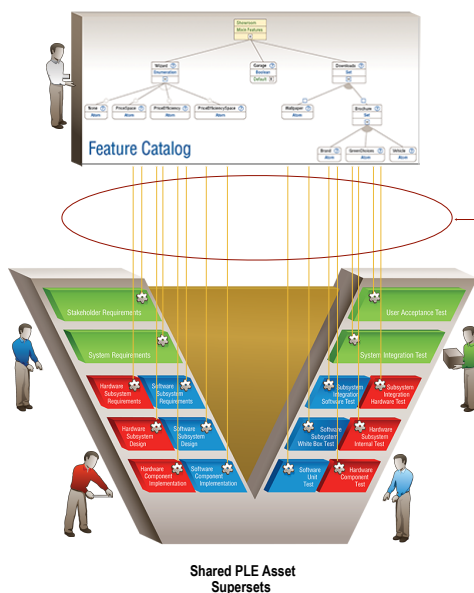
Showroom
More Features

Wizard
Enumeration

Garage
Boolean
Default

Downloads
Set

None
Atom

PriceSpace
Atom

PriceEfficiency
Atom

PriceEfficiencySpace
Atom

Wallpaper
Atom

Brochure
Set

Brand
Atom

SpeedOptions
Atom

Vehicle
Atom

Feature Catalog

Stakeholder Requirements

System Requirements

Hardware Subsystem Requirements

Software Subsystem Requirements

Hardware Subsystem Design

Software Subsystem Design

Hardware Component Implementation

Software Component Implementation

User Acceptance Test

System Integration Test

Subsystem Integration Software Test

Subsystem Integration Hardware Test

Software Subsystem White Box Test

Hardware Subsystem Internal Test

Software Unit Test

Hardware Component Test

Shared PLE Asset Supersets